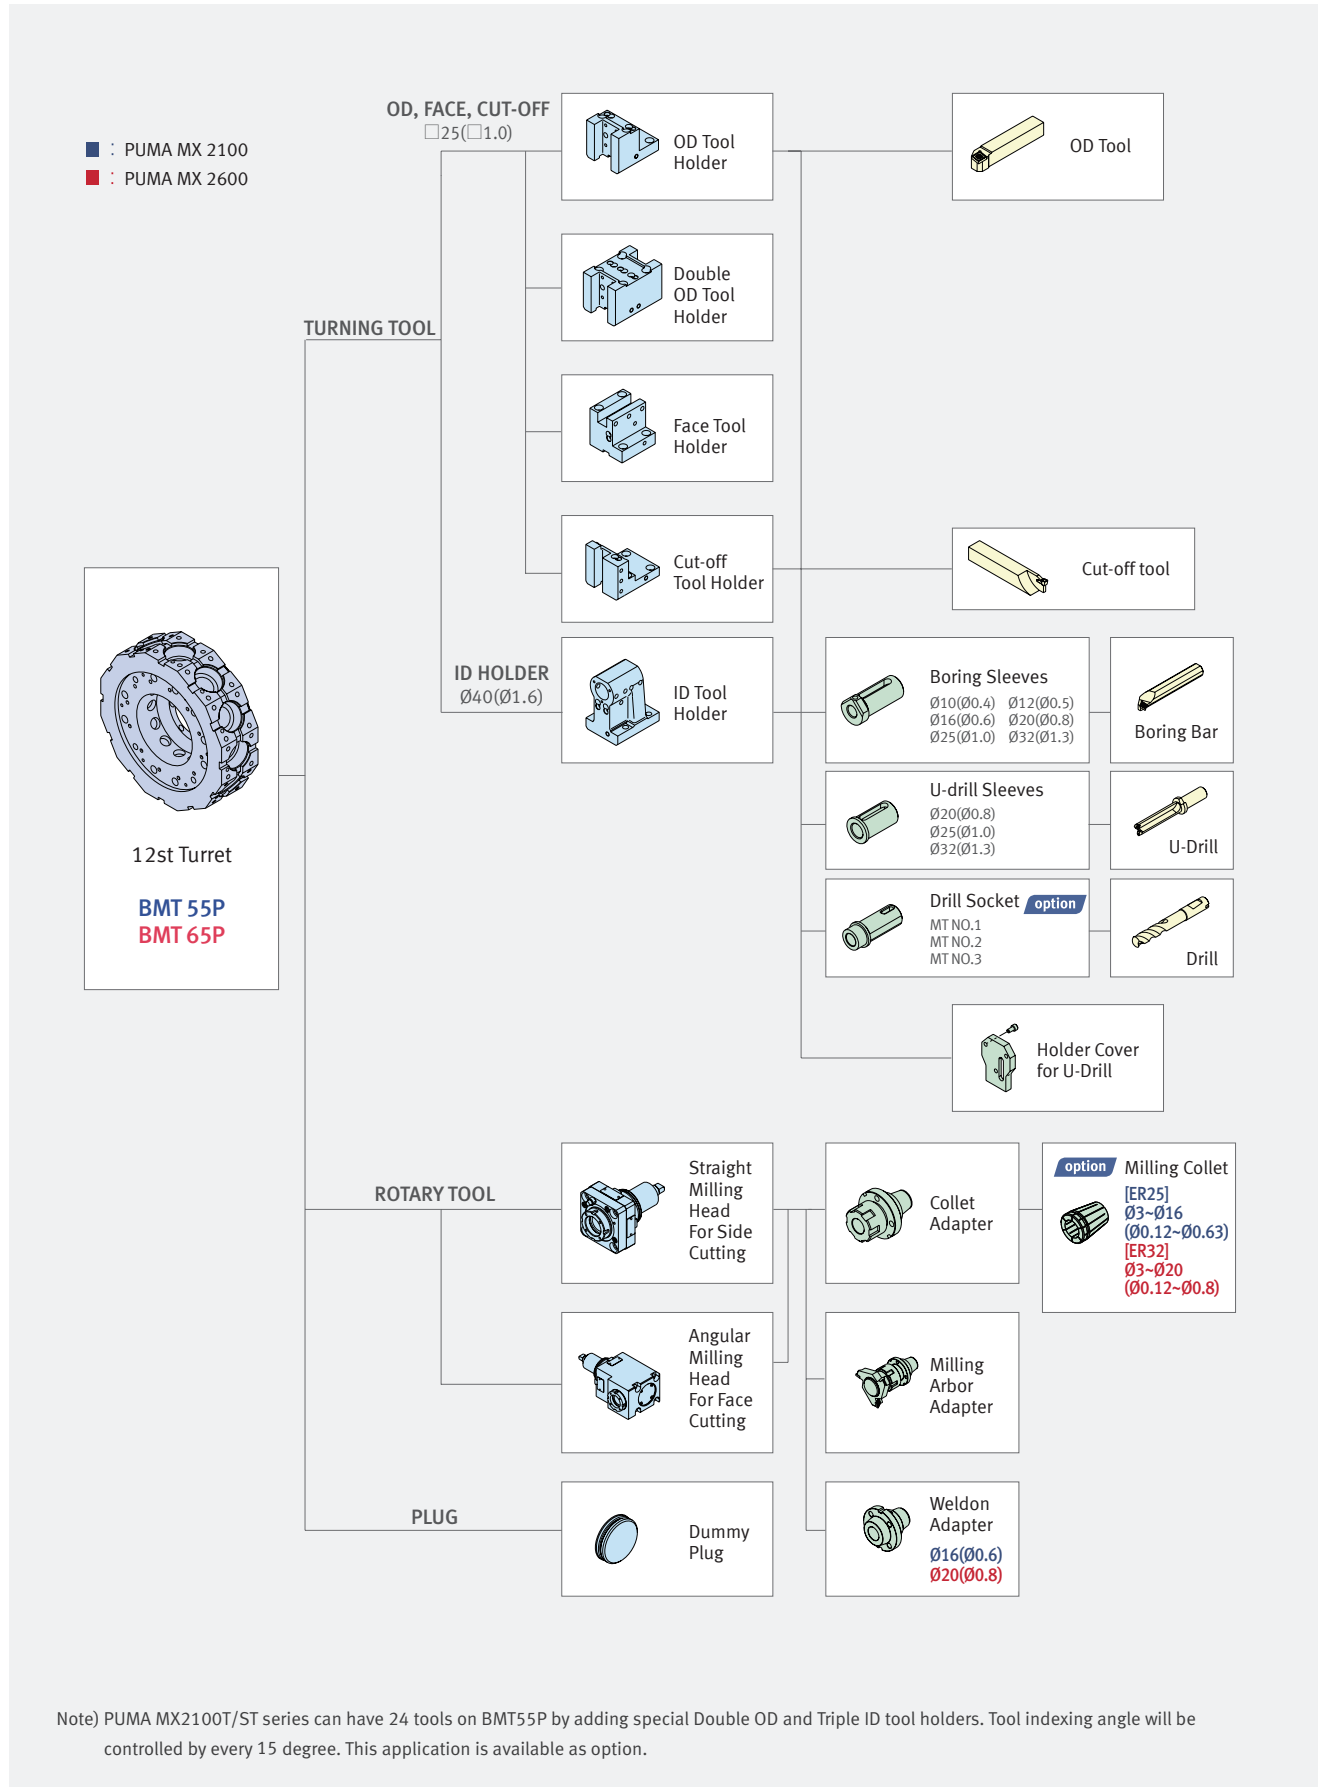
: PUMA MX 2100
: PUMA MX 2600

OD, FACE, CUT-OFF
□25(□1.0)

OD Tool Holder

OD Tool

Double OD Tool Holder

TURNING TOOL

Face Tool Holder

Cut-off Tool Holder

Cut-off tool

ID HOLDER
Ø40(Ø1.6)

ID Tool Holder

Boring Sleeves
Ø10(Ø0.4) Ø12(Ø0.5)
Ø16(Ø0.6) Ø20(Ø0.8)
Ø25(Ø1.0) Ø32(Ø1.3)

Boring Bar

12st Turret

BMT 55P
BMT 65P

U-drill Sleeves
Ø20(Ø0.8)
Ø25(Ø1.0)
Ø32(Ø1.3)

U-Drill

Drill Socket option
MT NO.1
MT NO.2
MT NO.3

Drill

Holder Cover for U-Drill

ROTARY TOOL

Straight Milling Head For Side Cutting

Collet Adapter

option Milling Collet
[ER25]
Ø3~Ø16
(Ø0.12~Ø0.63)
[ER32]
Ø3~Ø20
(Ø0.12~Ø0.8)

Angular Milling Head For Face Cutting

Milling Arbor Adapter

PLUG

Dummy Plug

Weldon Adapter
Ø16(Ø0.6)
Ø20(Ø0.8)

Note) PUMA MX2100T/ST series can have 24 tools on BMT55P by adding special Double OD and Triple ID tool holders. Tool indexing angle will be controlled by every 15 degree. This application is available as option.